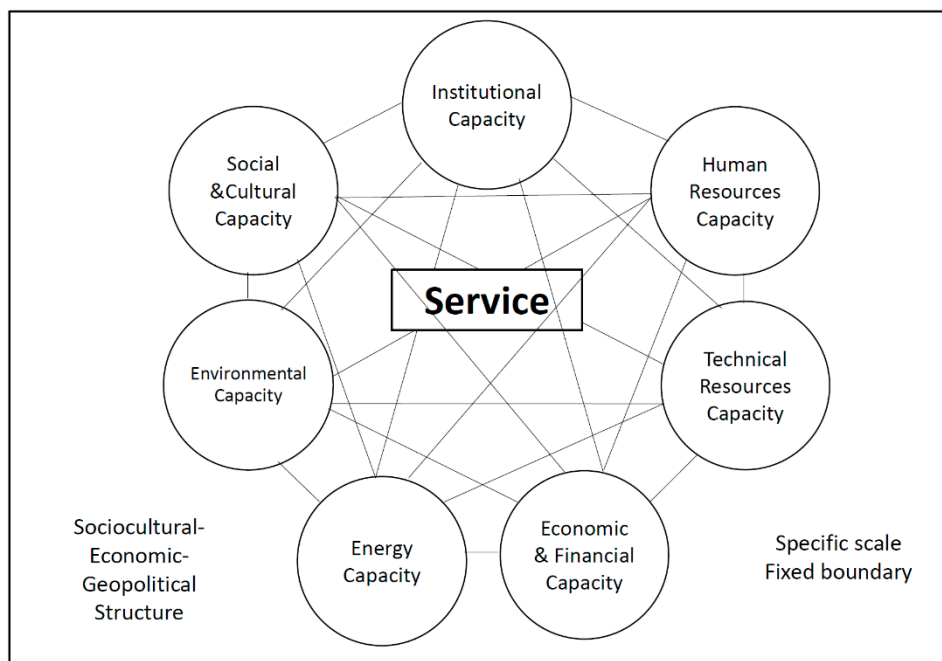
Institutional Capacity

Social &Cultural Capacity

Human Resources Capacity

Service

Environmental Capacity

Technical Resources Capacity

Energy Capacity

Economic & Financial Capacity

Sociocultural-Economic-Geopolitical Structure

Specific scale Fixed boundary